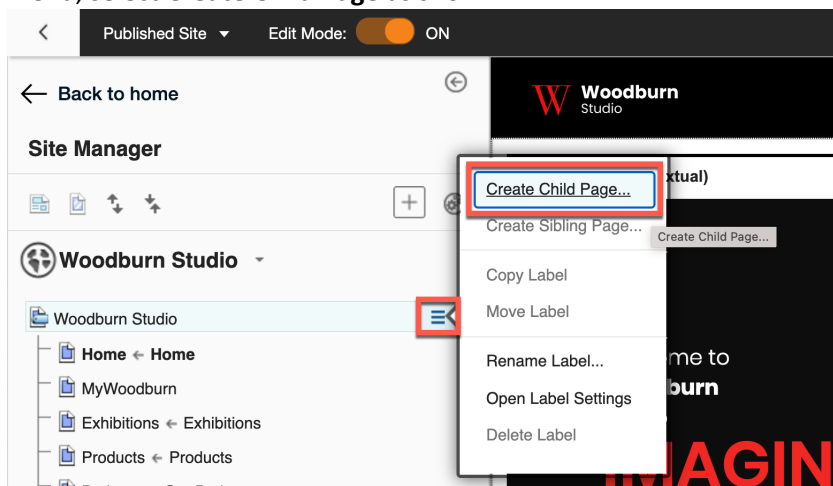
Published Site
Edit Mode: ON

Back to home

Site Manager

Woodburn Studio

Woodburn Studio
Home ← Home
MyWoodburn
Exhibitions ← Exhibitions
Products ← Products

Woodburn Studio

xtual)

Create Child Page...
Create Sibling Page...
Create Child Page...
Copy Label
Move Label
Rename Label...
Open Label Settings
Delete Label

me to
burn
MAGIN